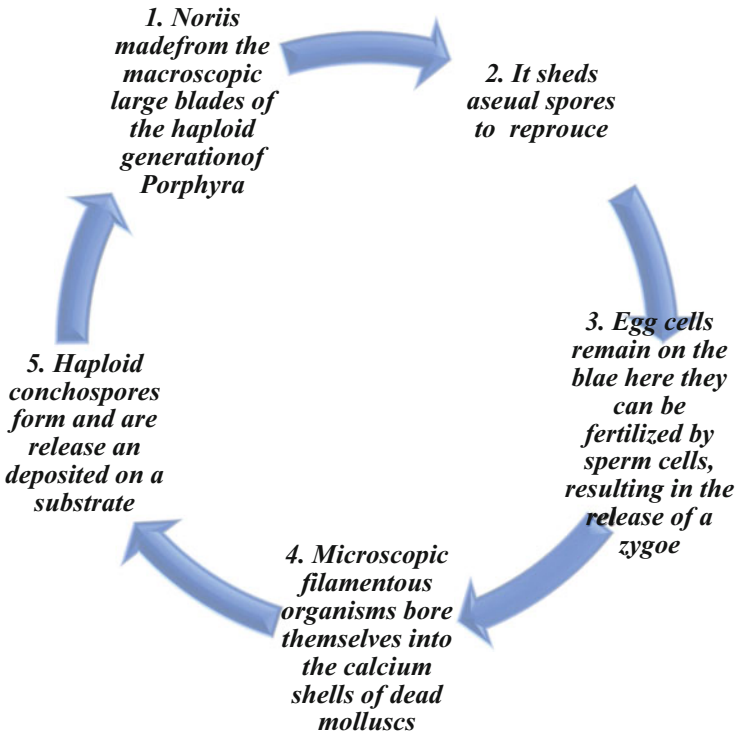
1. Noriis madefrom the macroscopic large blades of the haploid generationof Porphyra

2. It sheds aseual spores to reprouce

3. Egg cells remain on the blae here they can be fertilized by sperm cells, resulting in the release of a zygoe

4. Microscopic filamentous organisms bore themselves into the calcium shells of dead molluscs

5. Haploid conchospores form and are release an deposited on a substrate